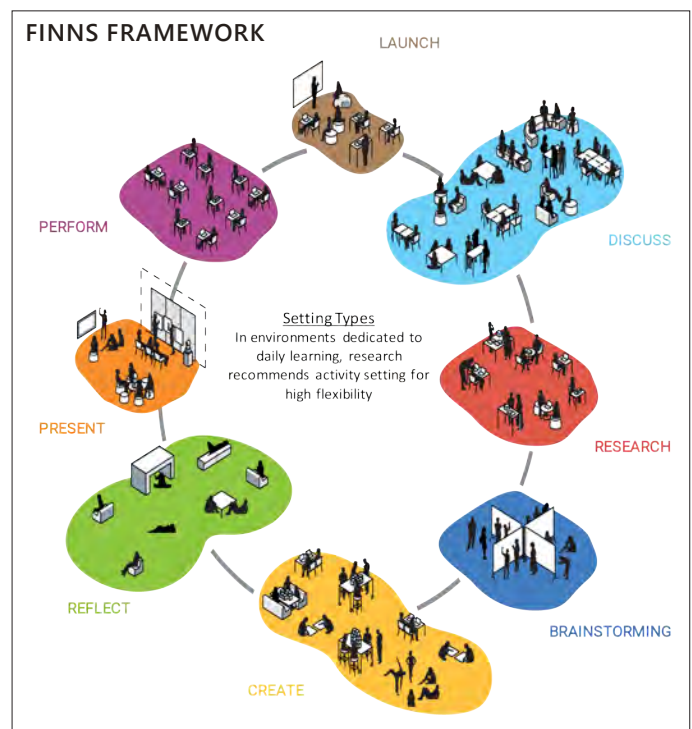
FINNS FRAMEWORK

LAUNCH

PERFORM

DISCUSS

Setting Types
In environments dedicated to daily learning, research recommends activity setting for high flexibility

PRESENT

RESEARCH

REFLECT

BRAINSTORMING

CREATE